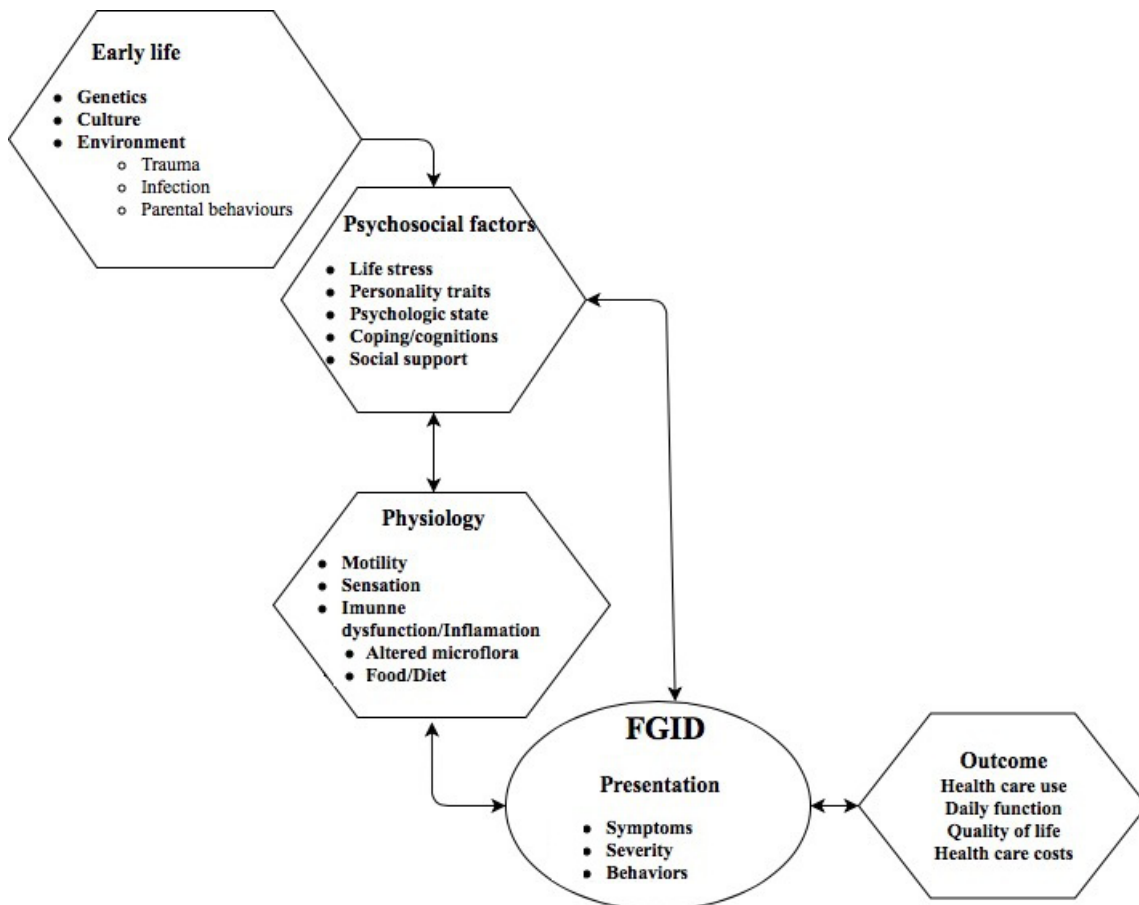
Early life

- Genetics
- Culture
- Environment
  - Trauma
  - Infection
  - Parental behaviours

Psychosocial factors

- Life stress
- Personality traits
- Psychologic state
- Coping/cognitions
- Social support

Physiology

- Motility
- Sensation
- Imunne dysfunction/Inflamation
  - Altered microflora
  - Food/Diet

FGID

Presentation

- Symptoms
- Severity
- Behaviors

Outcome
Health care use
Daily function
Quality of life
Health care costs